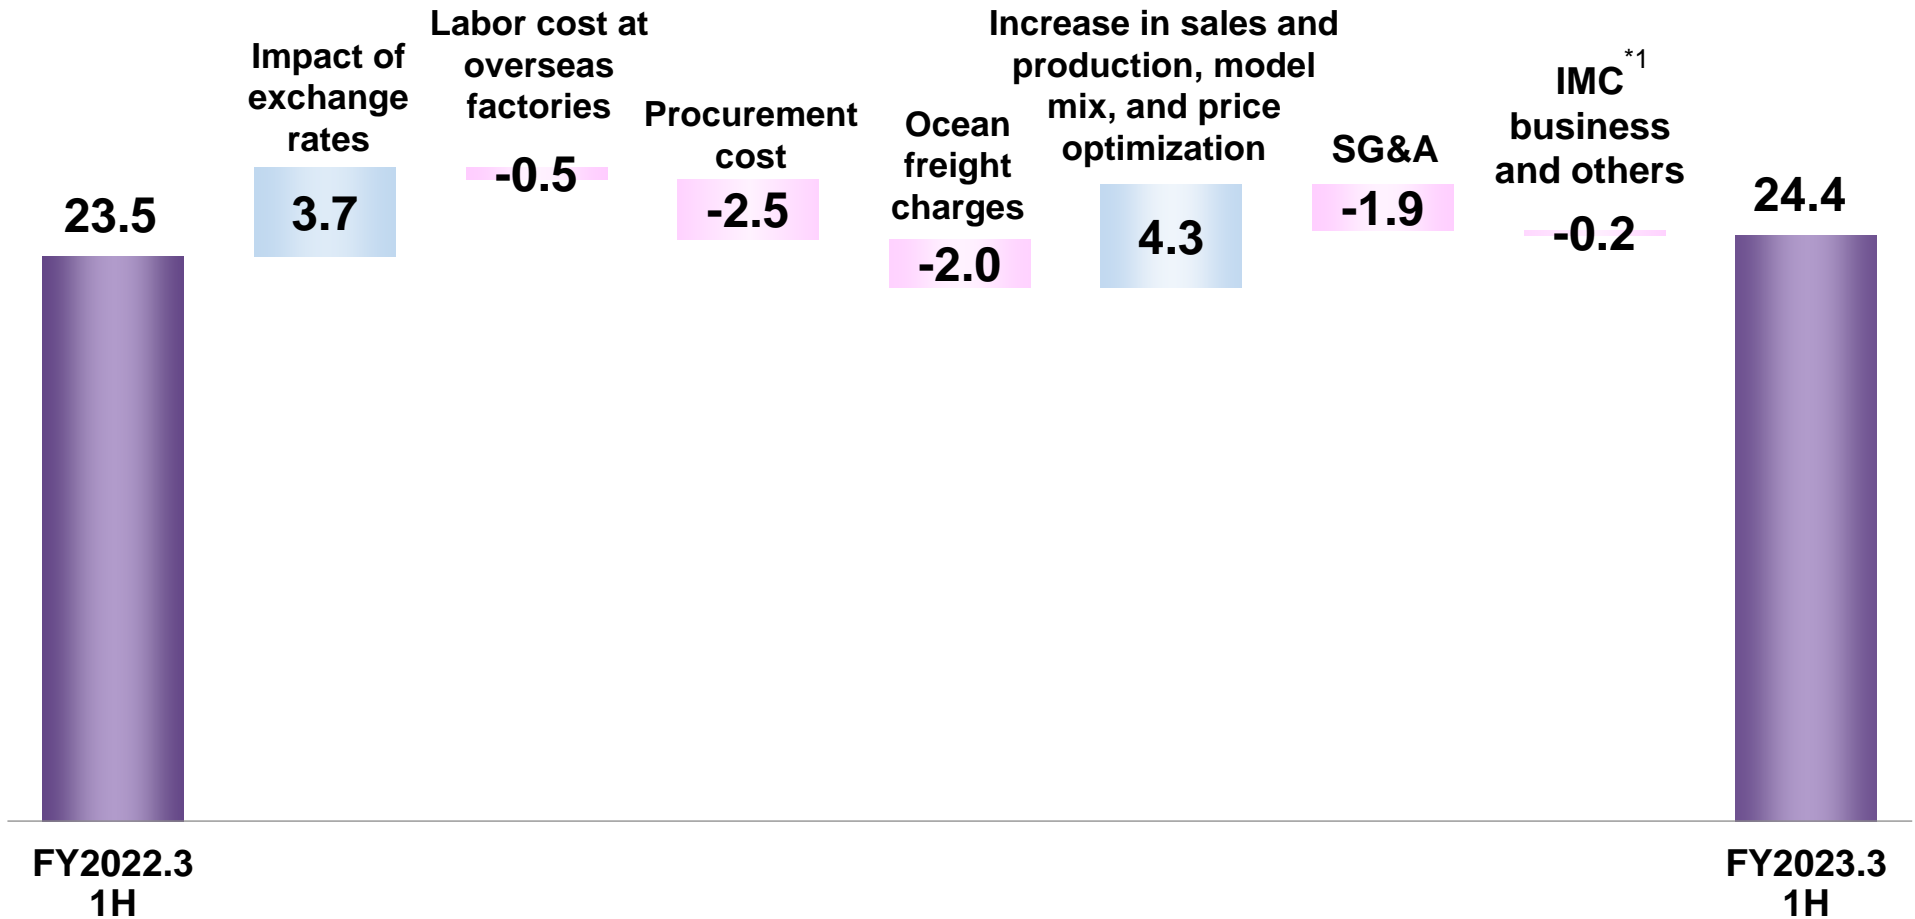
23.5

Impact of exchange rates

3.7

Labor cost at overseas factories

-0.5

Procurement cost

-2.5

Ocean freight charges

-2.0

Increase in sales and production, model mix, and price optimization

4.3

SG&A

-1.9

IMC$^{*1}$ business and others

-0.2

24.4

FY2022.3 1H

FY2023.3 1H